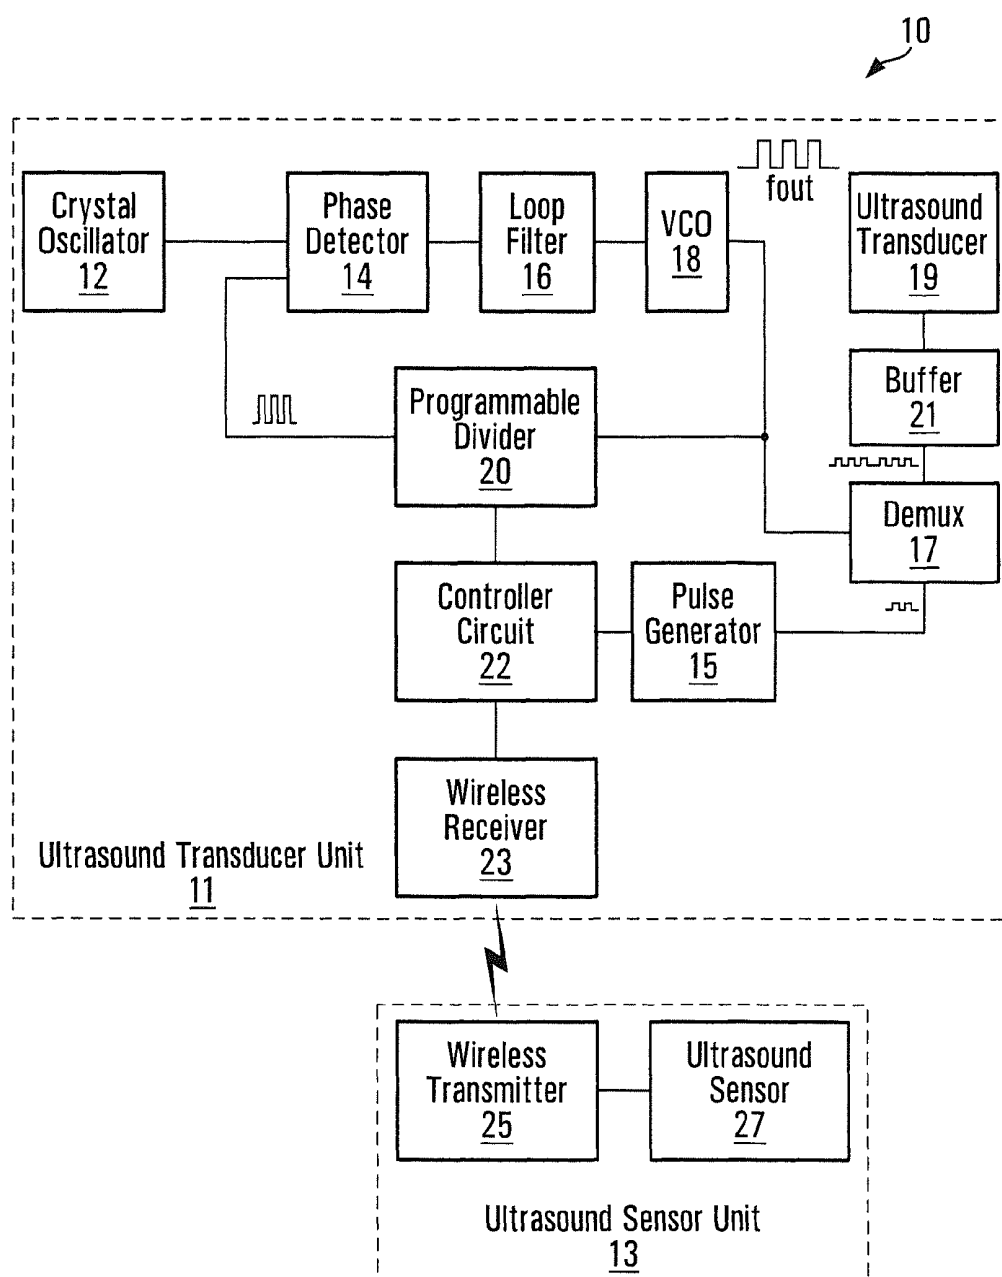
10

Crystal Oscillator 12

Phase Detector 14

Loop Filter 16

VCO 18

fout

Ultrasound Transducer 19

Buffer 21

Programmable Divider 20

Demux 17

Controller Circuit 22

Pulse Generator 15

Wireless Receiver 23

Ultrasound Transducer Unit 11

Wireless Transmitter 25

Ultrasound Sensor 27

Ultrasound Sensor Unit 13